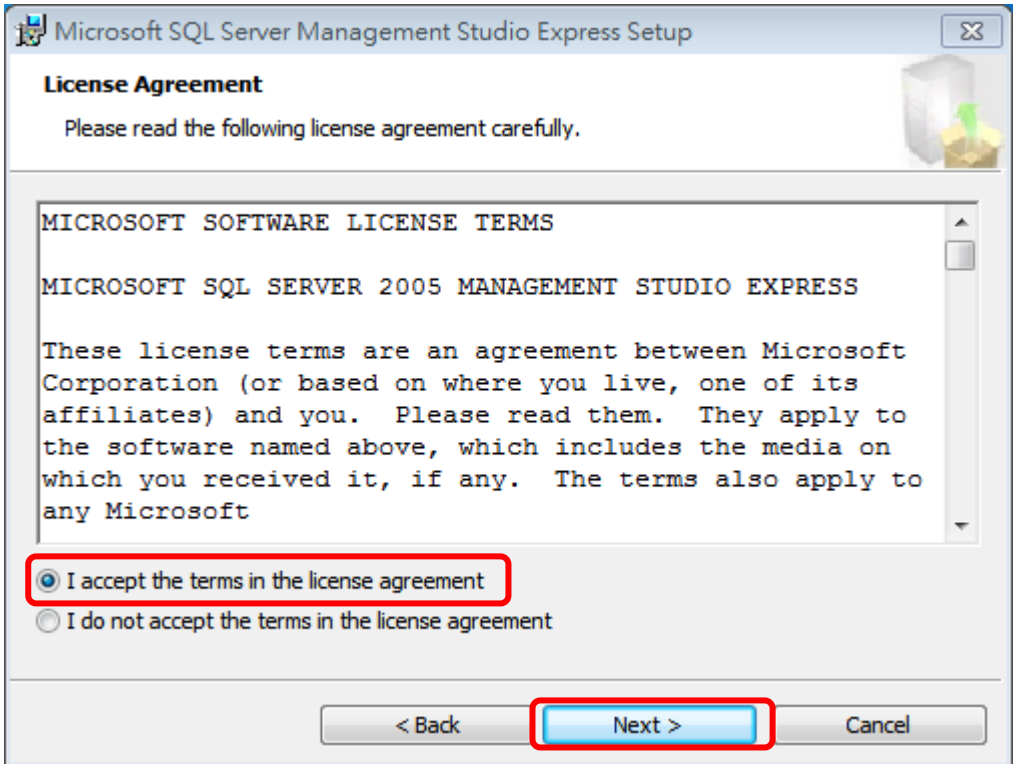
Microsoft SQL Server Management Studio Express Setup

License Agreement

Please read the following license agreement carefully.

MICROSOFT SOFTWARE LICENSE TERMS

MICROSOFT SQL SERVER 2005 MANAGEMENT STUDIO EXPRESS

These license terms are an agreement between Microsoft Corporation (or based on where you live, one of its affiliates) and you. Please read them. They apply to the software named above, which includes the media on which you received it, if any. The terms also apply to any Microsoft

I accept the terms in the license agreement

I do not accept the terms in the license agreement

< Back

Next >

Cancel